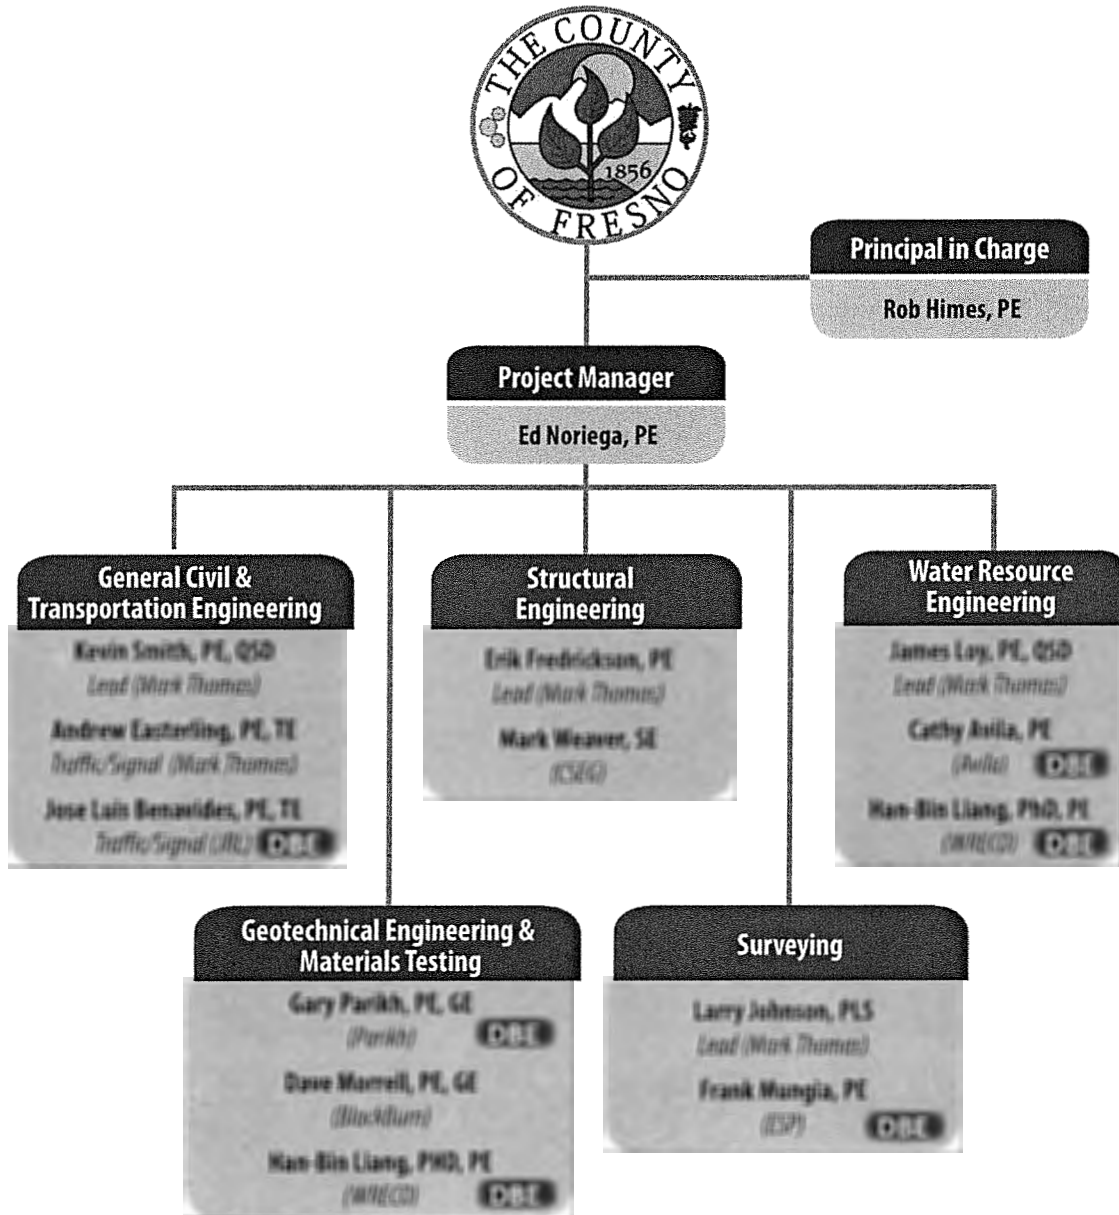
THE COUNTY OF FRESNO
1856

Principal in Charge
Rob Himes, PE

Project Manager
Ed Noriega, PE

General Civil & Transportation Engineering
Kevin Smith, PE, QSD
Lead (Mark Thomas)
Andrew Easterling, PE, TE
Traffic/Signal (Mark Thomas)
Jose Luis Benavides, PE, TE
Traffic/Signal (JLB) DBE

Structural Engineering
Erik Fredrickson, PE
Lead (Mark Thomas)
Mark Weaver, SE
(CSEG)

Water Resource Engineering
James Loy, PE, QSD
Lead (Mark Thomas)
Cathy Avila, PE
(Avila) DBE
Han-Bin Liang, PhD, PE
(WRECO) DBE

Geotechnical Engineering & Materials Testing
Gary Parikh, PE, GE
(Parikh) DBE
Dave Morrell, PE, GE
(BlackBurn)
Han-Bin Liang, PHD, PE
(WRECO) DBE

Surveying
Larry Johnson, PLS
Lead (Mark Thomas)
Frank Mungia, PE
(ESP) DBE